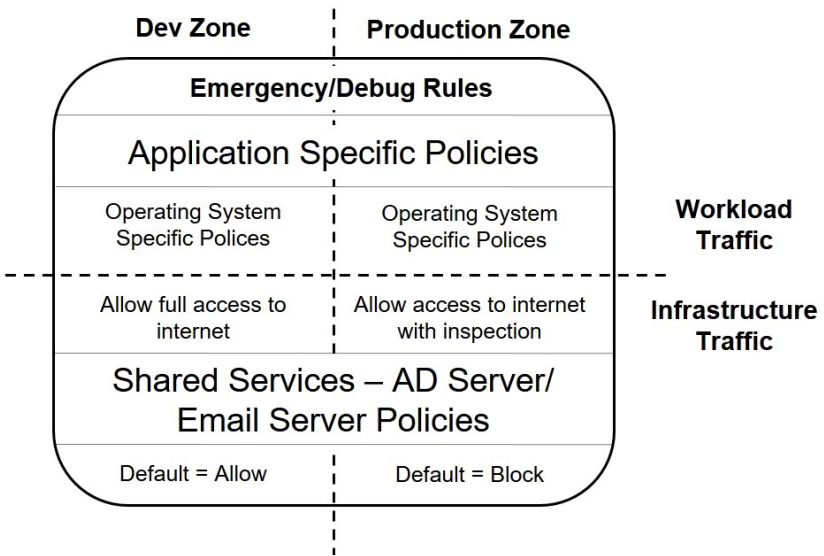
Dev Zone

Production Zone

Emergency/Debug Rules

Application Specific Policies

Operating System Specific Polices

Operating System Specific Polices

Workload Traffic

Allow full access to internet

Allow access to internet with inspection

Infrastructure Traffic

Shared Services – AD Server/ Email Server Policies

Default = Allow

Default = Block